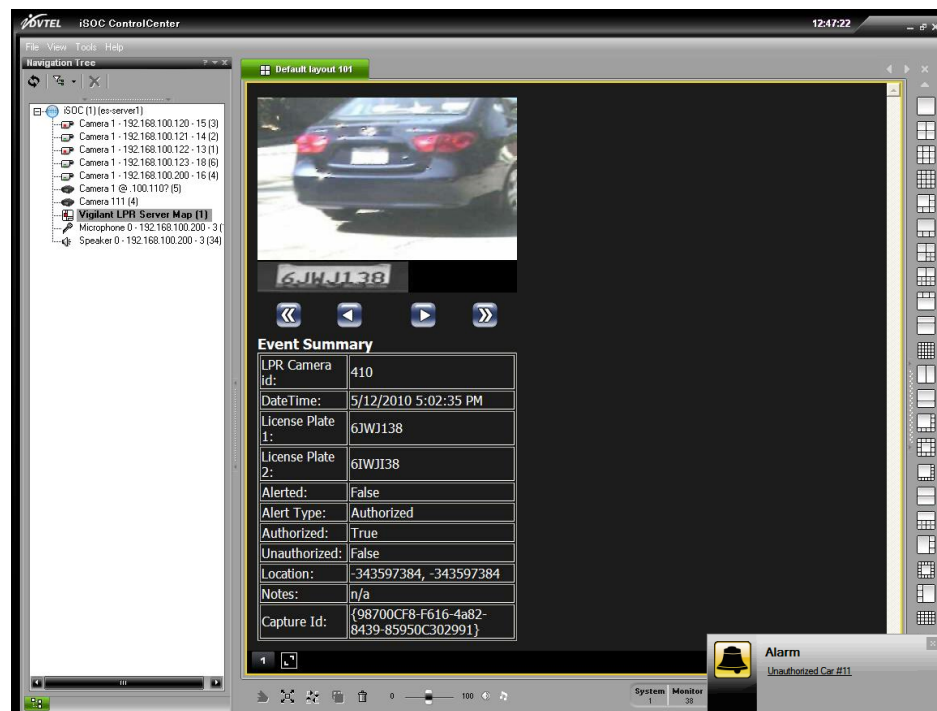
VTEL iSOC ControlCenter

12:47:22

File View Tools Help

Navigation Tree

Default layout 101

iSOC (1) [es-server1]
Camera 1 - 192.168.100.120 - 15 (3)
Camera 1 - 192.168.100.121 - 14 (2)
Camera 1 - 192.168.100.122 - 13 (1)
Camera 1 - 192.168.100.123 - 18 (6)
Camera 1 - 192.168.100.200 - 16 (4)
Camera 1 @ .100.110? (5)
Camera 111 (4)
Vigilant LPR Server Map [1]
Microphone 0 - 192.168.100.200 - 3 (
Speaker 0 - 192.168.100.200 - 3 (34)

6JWJ138

Event Summary

| LPR Camera id: | 410 |
|---|---|
| DateTime: | 5/12/2010 5:02:35 PM |
| License Plate 1: | 6JWJ138 |
| License Plate 2: | 6IWJI38 |
| Alerted: | False |
| Alert Type: | Authorized |
| Authorized: | True |
| Unauthorized: | False |
| Location: | -343597384, -343597384 |
| Notes: | n/a |
| Capture Id: | {98700CF8-F616-4a82-8439-85950C302991} |

1

0 100

System 1 Monitor 38

Alarm
Unauthorized Car #11